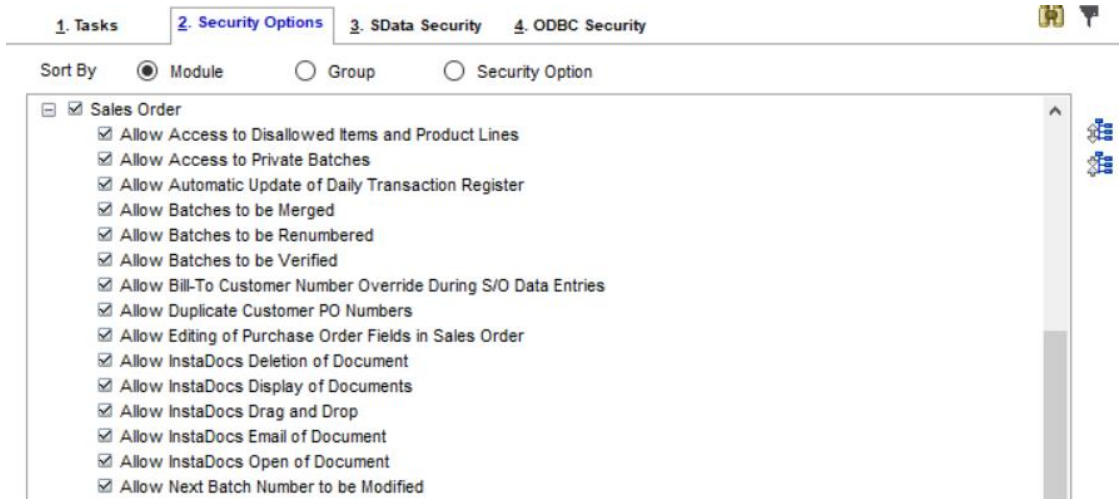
1. Tasks | 2. Security Options | 3. SData Security | 4. ODBC Security

Sort By ◉ Module ○ Group ○ Security Option

⊟ ☑ Sales Order
☑ Allow Access to Disallowed Items and Product Lines
☑ Allow Access to Private Batches
☑ Allow Automatic Update of Daily Transaction Register
☑ Allow Batches to be Merged
☑ Allow Batches to be Renumbered
☑ Allow Batches to be Verified
☑ Allow Bill-To Customer Number Override During S/O Data Entries
☑ Allow Duplicate Customer PO Numbers
☑ Allow Editing of Purchase Order Fields in Sales Order
☑ Allow InstaDocs Deletion of Document
☑ Allow InstaDocs Display of Documents
☑ Allow InstaDocs Drag and Drop
☑ Allow InstaDocs Email of Document
☑ Allow InstaDocs Open of Document
☑ Allow Next Batch Number to be Modified